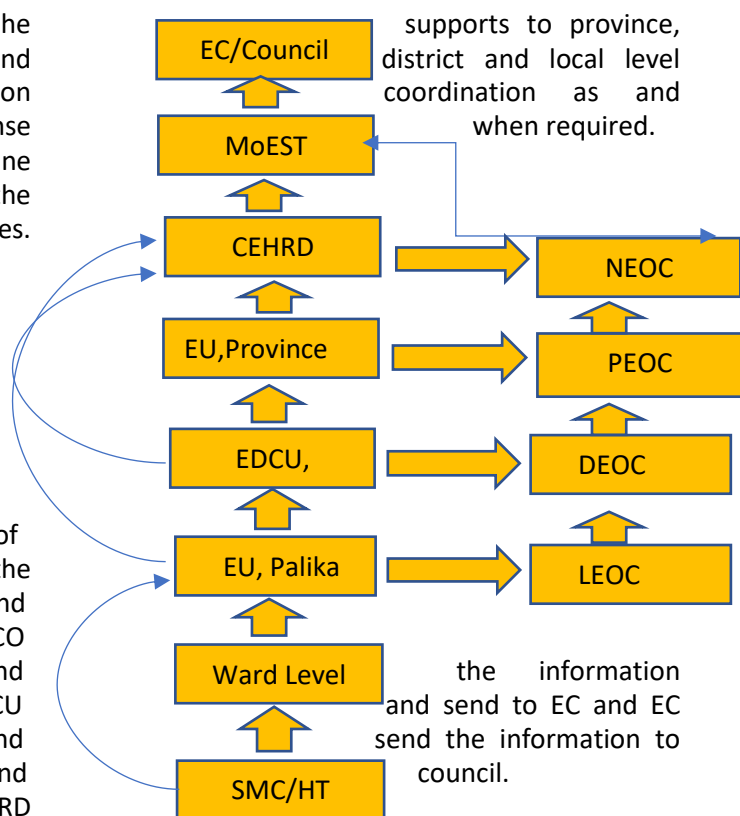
he
nd
on
nse
ne
he
es.

supports to province, district and local level coordination as and when required.

EC/Council

MoEST

CEHRD

NEOC

EU,Province

PEOC

EDCU,

DEOC

EU, Palika

LEOC

Ward Level

SMC/HT

of
he
nd
CO
nd
CU
nd
nd
RD

the information and send to EC and EC send the information to council.